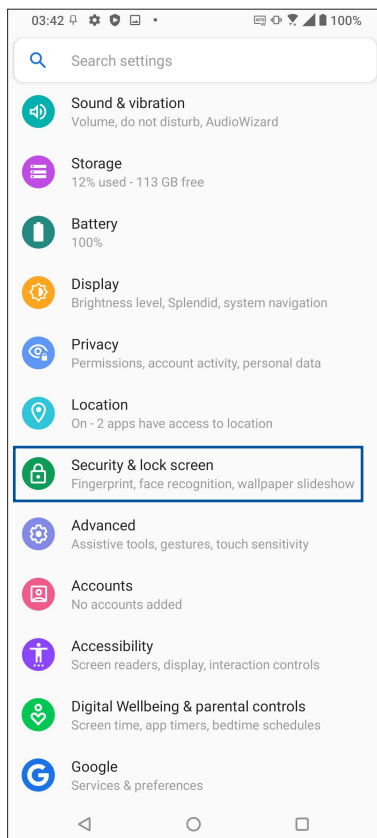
03:42

100%

Search settings

Sound & vibration
Volume, do not disturb, AudioWizard

Storage
12% used - 113 GB free

Battery
100%

Display
Brightness level, Splendid, system navigation

Privacy
Permissions, account activity, personal data

Location
On - 2 apps have access to location

Security & lock screen
Fingerprint, face recognition, wallpaper slideshow

Advanced
Assistive tools, gestures, touch sensitivity

Accounts
No accounts added

Accessibility
Screen readers, display, interaction controls

Digital Wellbeing & parental controls
Screen time, app timers, bedtime schedules

Google
Services & preferences